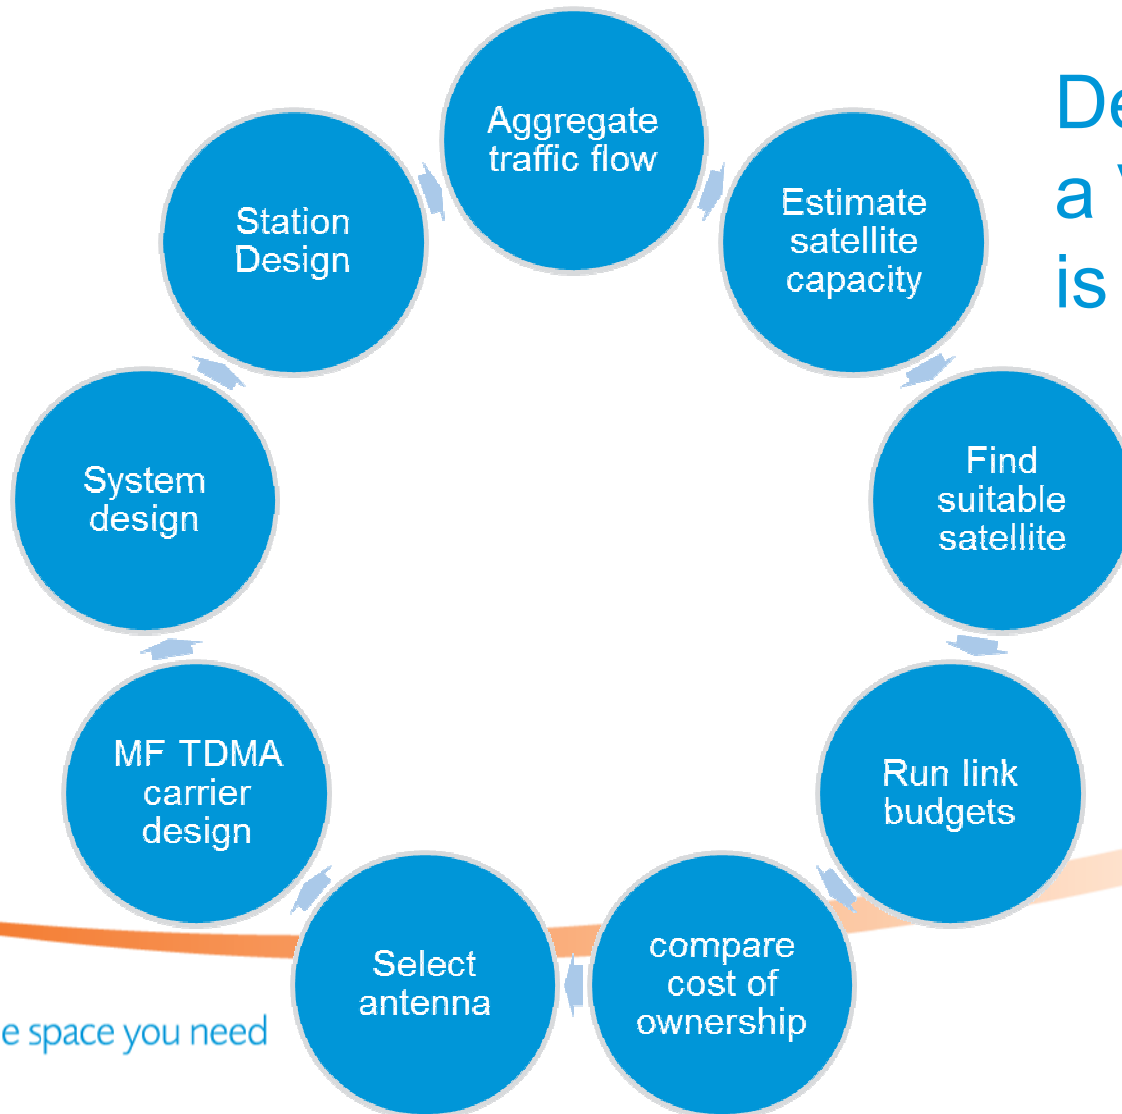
Aggregate traffic flow

Estimate satellite capacity

Find suitable satellite

Run link budgets

compare cost of ownership

Select antenna

MF TDMA carrier design

System design

Station Design

De
a
is

e space you need